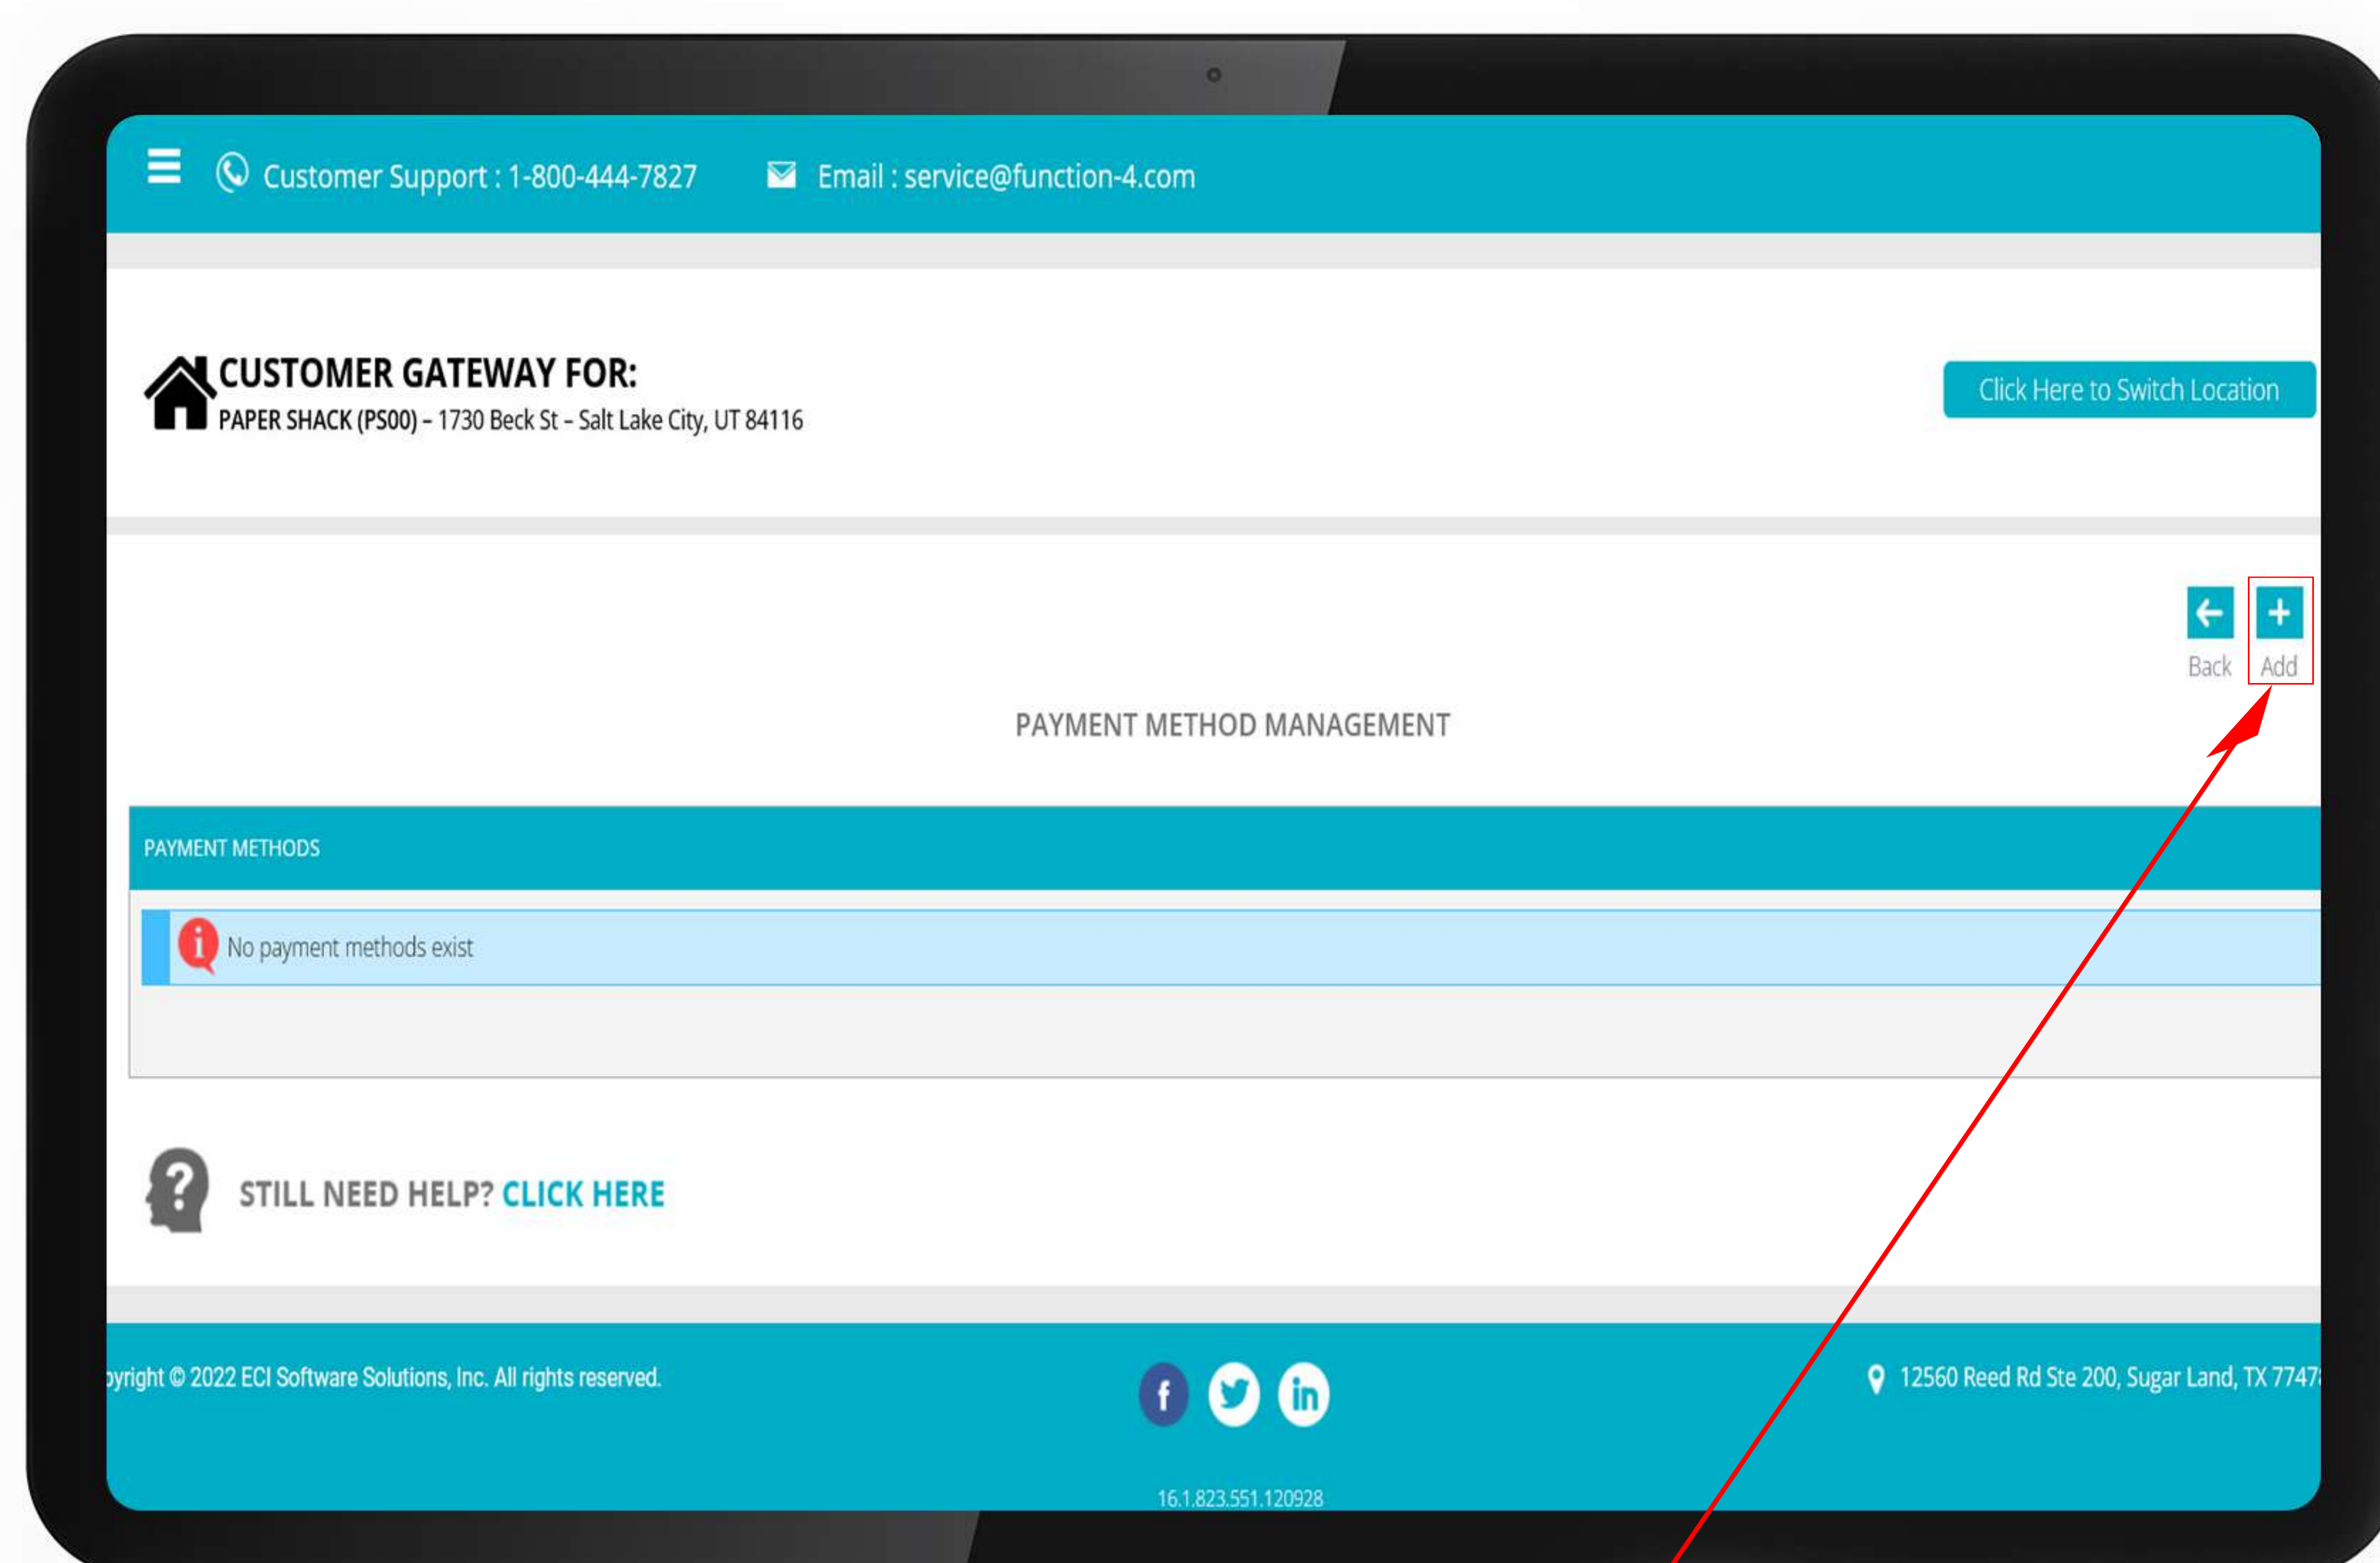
Customer Support : 1-800-444-7827 Email : service@function-4.com

CUSTOMER GATEWAY FOR:
PAPER SHACK (PS00) - 1730 Beck St - Salt Lake City, UT 84116

Click Here to Switch Location

Back Add

PAYMENT METHOD MANAGEMENT

PAYMENT METHODS

No payment methods exist

STILL NEED HELP? CLICK HERE

pyright © 2022 ECI Software Solutions, Inc. All rights reserved.

12560 Reed Rd Ste 200, Sugar Land, TX 7747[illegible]

16.1.823.551.120928